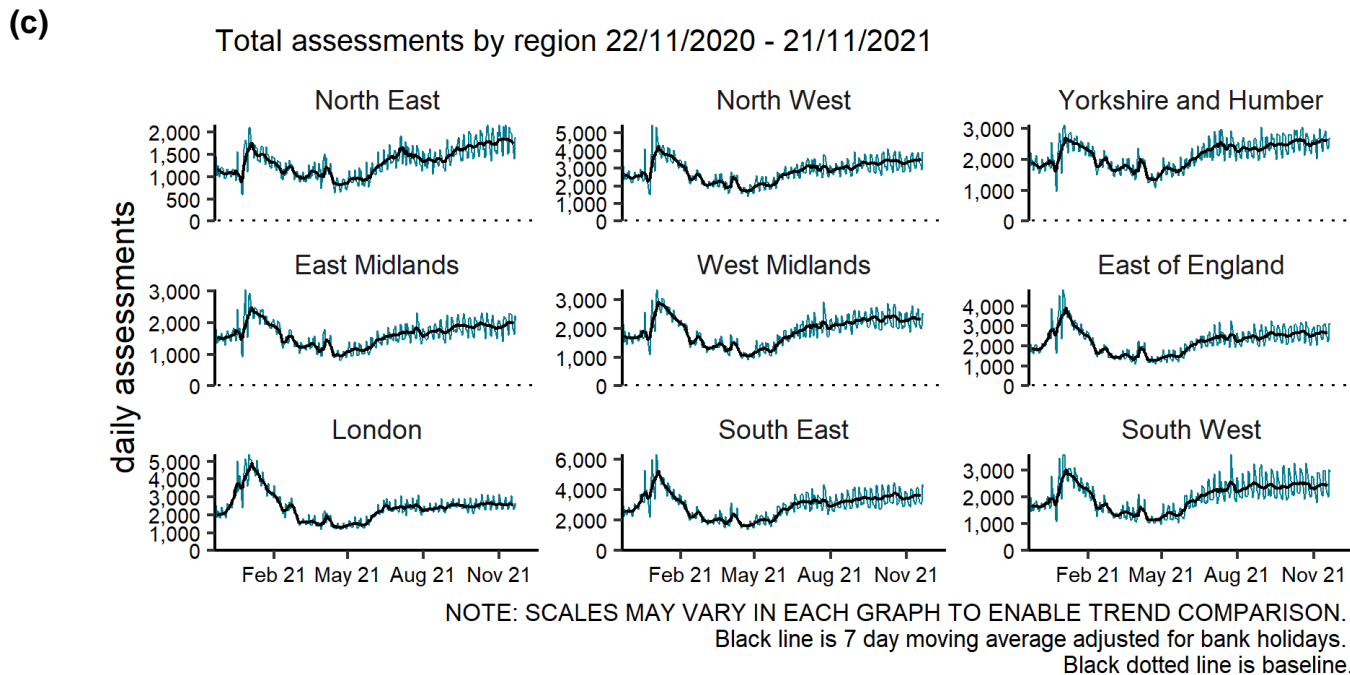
(c)

Total assessments by region 22/11/2020 - 21/11/2021

daily assessments

North East
2,000
1,500
1,000
500
0

North West
5,000
4,000
3,000
2,000
1,000
0

Yorkshire and Humber
3,000
2,000
1,000
0

East Midlands
3,000
2,000
1,000
0

West Midlands
3,000
2,000
1,000
0

East of England
4,000
3,000
2,000
1,000
0

London
5,000
4,000
3,000
2,000
1,000
0

South East
6,000
4,000
2,000
0

South West
3,000
2,000
1,000
0

Feb 21 May 21 Aug 21 Nov 21
Feb 21 May 21 Aug 21 Nov 21
Feb 21 May 21 Aug 21 Nov 21

NOTE: SCALES MAY VARY IN EACH GRAPH TO ENABLE TREND COMPARISON.
Black line is 7 day moving average adjusted for bank holidays.
Black dotted line is baseline.